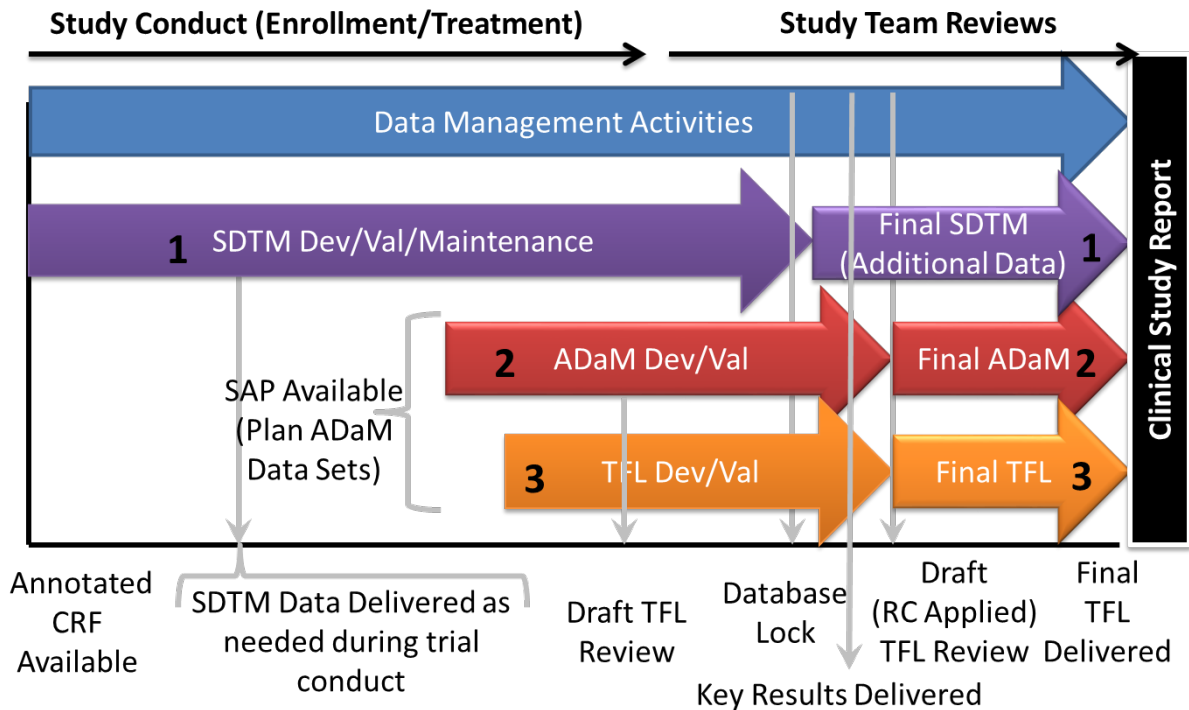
Study Conduct (Enrollment/Treatment)

Study Team Reviews

Data Management Activities

1 SDTM Dev/Val/Maintenance

Final SDTM (Additional Data) 1

SAP Available (Plan ADaM Data Sets)

2 ADaM Dev/Val

Final ADaM 2

3 TFL Dev/Val

Final TFL 3

Clinical Study Report

Annotated CRF Available

SDTM Data Delivered as needed during trial conduct

Draft TFL Review

Database Lock

Draft (RC Applied) TFL Review

Final TFL Delivered

Key Results Delivered